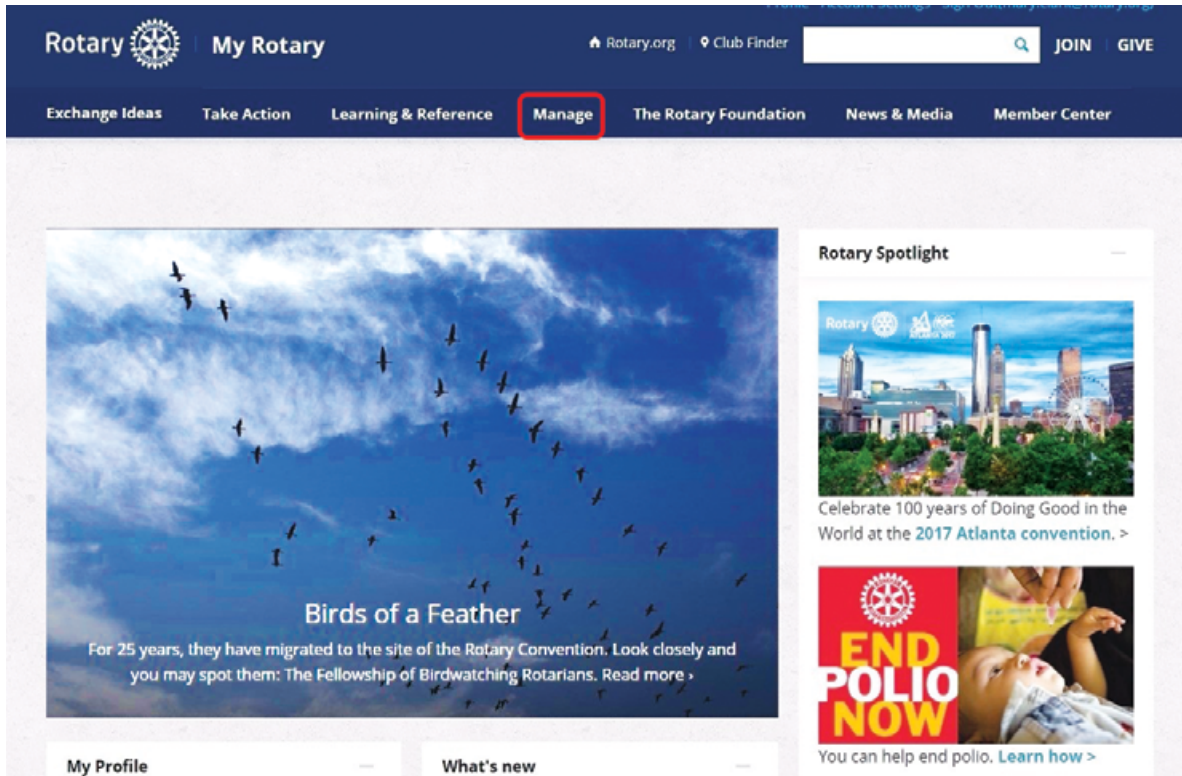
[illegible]

Rotary | My Rotary

Rotary.org | Club Finder

JOIN | GIVE

Exchange Ideas Take Action Learning & Reference Manage The Rotary Foundation News & Media Member Center

Birds of a Feather

For 25 years, they have migrated to the site of the Rotary Convention. Look closely and you may spot them: The Fellowship of Birdwatching Rotarians. Read more ›

Rotary Spotlight

Rotary

Celebrate 100 years of Doing Good in the World at the 2017 Atlanta convention. >

END POLIO NOW

You can help end polio. Learn how >

My Profile

What's new